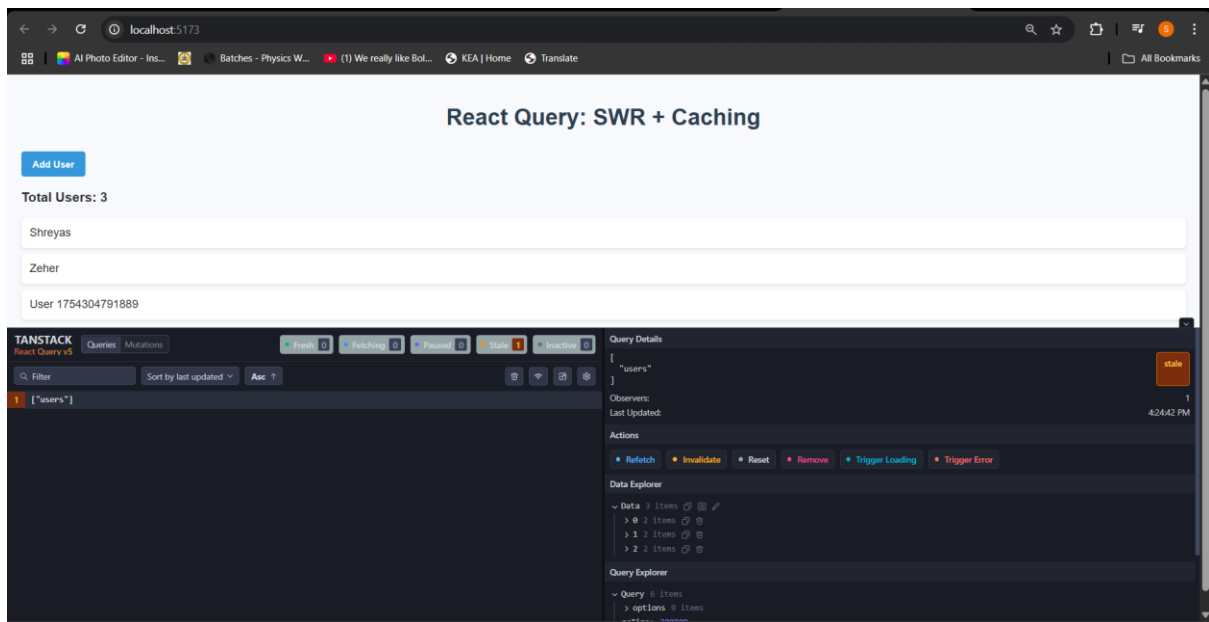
localhost:5173

AI Photo Editor - Ins... Batches - Physics W... (1) We really like Bol... KEA | Home Translate All Bookmarks

React Query: SWR + Caching

Add User

Total Users: 3

Shreyas

Zeher

User 1754304791889

TANSTACK
React Query v5

Queries Mutations

Fresh 0 Fetching 0 Paused 0 Stale 1 Inactive 0

Filter

Sort by last updated

Asc ↑

1 ["users"]

Query Details

[
"users"
]

stale

Observers: 1
Last Updated: 4:24:42 PM

Actions

Refetch Invalidate Reset Remove Trigger Loading Trigger Error

Data Explorer

Data 3 items
> 0 2 items
> 1 2 items
> 2 2 items

Query Explorer

Query 6 items
> options 9 items
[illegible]